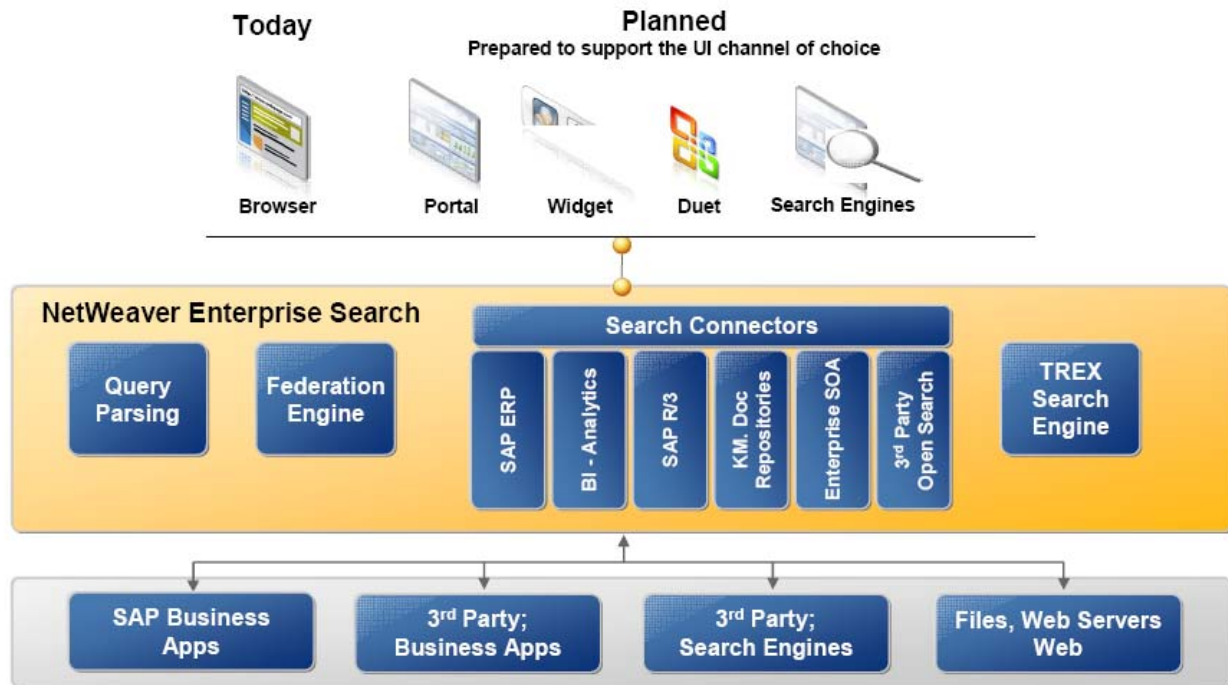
Today

Planned
Prepared to support the UI channel of choice

Browser

Portal

Widget

Duet

Search Engines

NetWeaver Enterprise Search

Query Parsing

Federation Engine

Search Connectors

SAP ERP

BI - Analytics

SAP R/3

KM. Doc Repositories

Enterprise SOA

3rd Party Open Search

TREX Search Engine

SAP Business Apps

3rd Party; Business Apps

3rd Party; Search Engines

Files, Web Servers Web